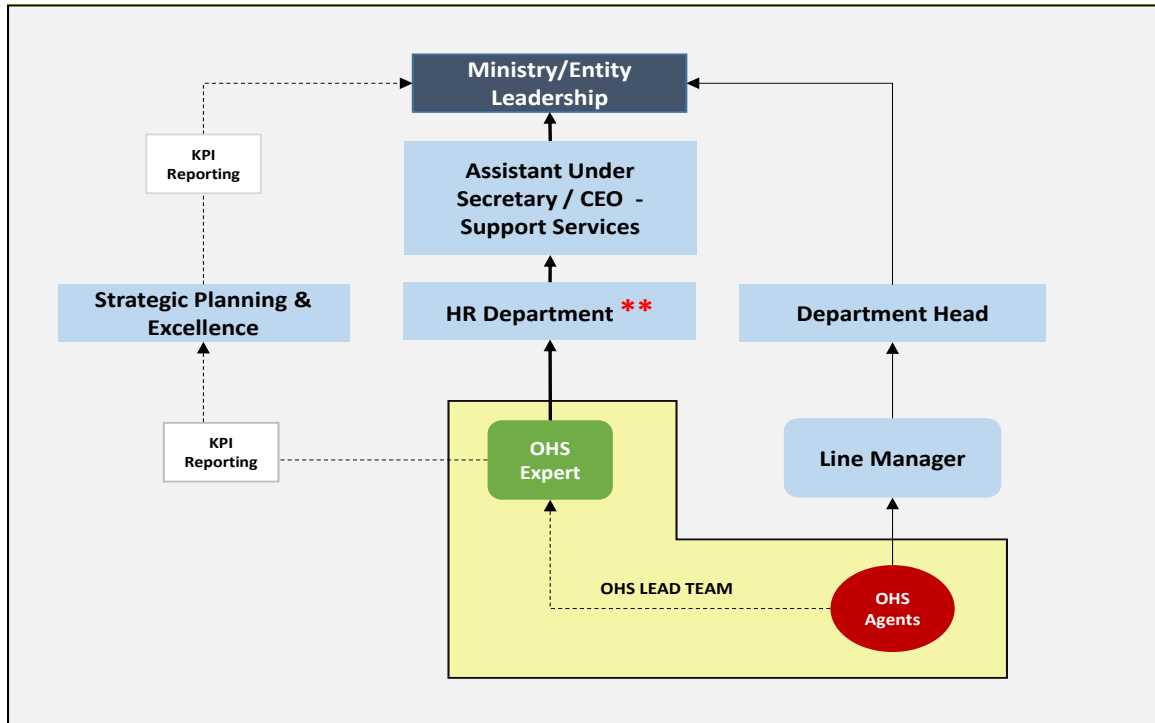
Ministry/Entity Leadership

KPI Reporting

Assistant Under Secretary / CEO - Support Services

Strategic Planning & Excellence

HR Department **

Department Head

KPI Reporting

OHS Expert

Line Manager

OHS LEAD TEAM

OHS Agents